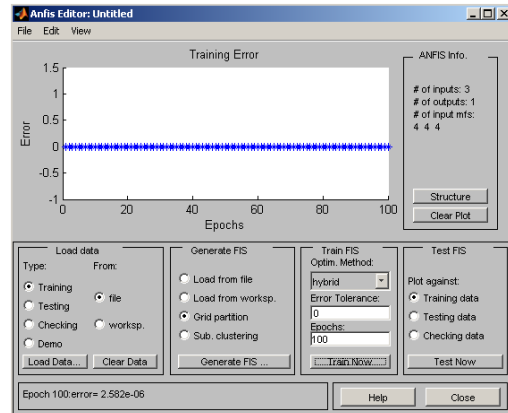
Anfis Editor: Untitled

File Edit View

Training Error

1.5
1
0.5
0
-0.5
-1

Error

0 20 40 60 80 100

Epochs

ANFIS Info.

# of inputs: 3
# of outputs: 1
# of input mfs:
4 4 4

Structure

Clear Plot

Load data

Type:
Training
Testing
Checking
Demo

From:
file
worksp.

Load Data...

Clear Data

Generate FIS

Load from file
Load from worksp.
Grid partition
Sub. clustering

Generate FIS ...

Train FIS

Optim. Method:
hybrid

Error Tolerance:
0

Epochs:
100

Train Now

Test FIS

Plot against:
Training data
Testing data
Checking data

Test Now

Epoch 100:error= 2.582e-06

Help

Close